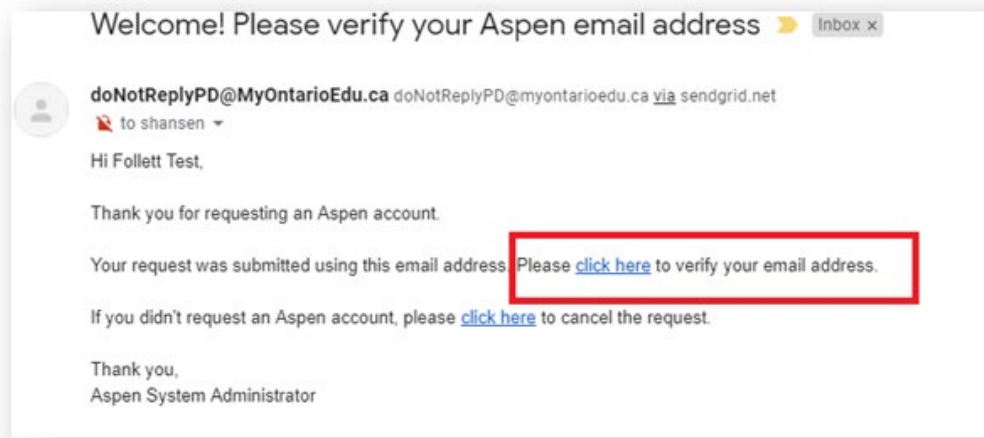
Welcome! Please verify your Aspen email address Inbox ×

doNotReplyPD@MyOntarioEdu.ca doNotReplyPD@myontarioedu.ca via sendgrid.net
to shansen

Hi Follett Test,

Thank you for requesting an Aspen account.

Your request was submitted using this email address. Please click here to verify your email address.

If you didn't request an Aspen account, please click here to cancel the request.

Thank you,
Aspen System Administrator